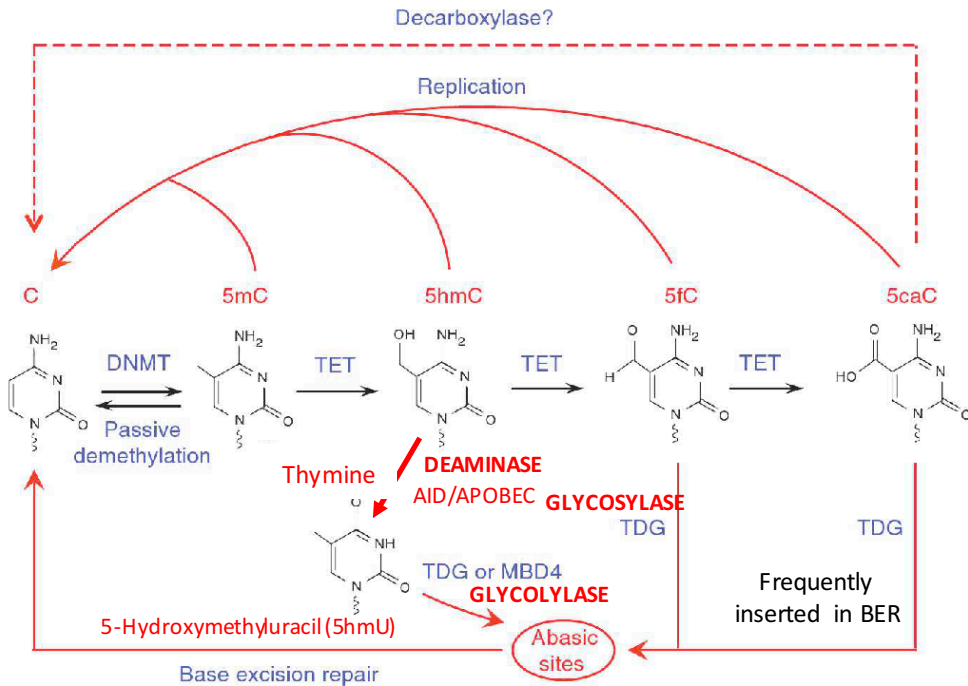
Decarboxylase?

Replication

C

5mC

5hmC

5fC

5caC

NH$_2$

DNMT

Passive demethylation

NH$_2$

TET

OH NH$_2$

TET

H

NH$_2$

TET

HO

NH$_2$

Thymine

DEAMINASE

AID/APOBEC

GLYCOSYLASE

TDG

TDG

NH

TDG or MBD4

GLYCOLYLASE

Frequently inserted in BER

5-Hydroxymethyluracil (5hmU)

Abasic sites

Base excision repair